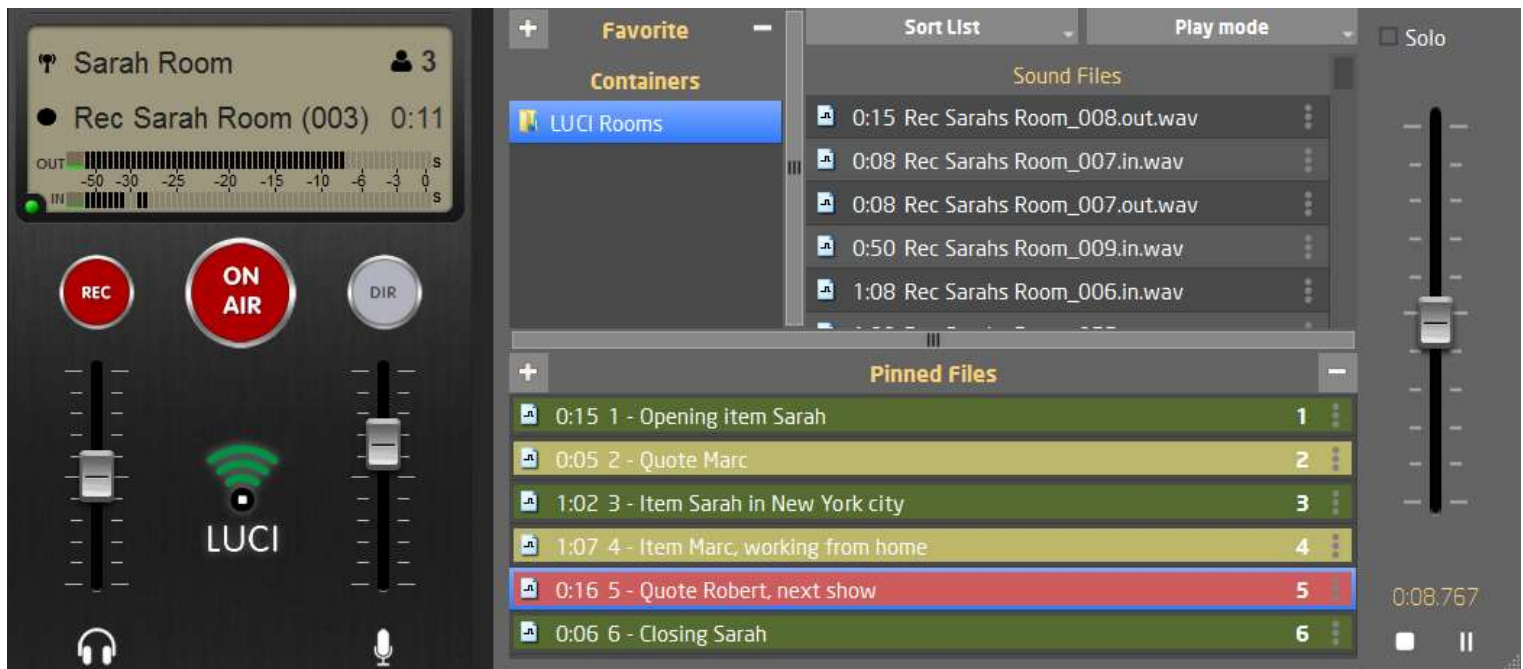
Sarah Room 3

Rec Sarah Room (003) 0:11

OUT S
-50 -30 -25 -20 -15 -10 -6 -3 0
IN S

REC

ON AIR

DIR

LUCI

Favorite

Containers

LUCI Rooms

Sort List

Play mode

Solo

Sound Files

0:15 Rec Sarahs Room_008.out.wav
0:08 Rec Sarahs Room_007.in.wav
0:08 Rec Sarahs Room_007.out.wav
0:50 Rec Sarahs Room_009.in.wav
1:08 Rec Sarahs Room_006.in.wav
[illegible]

Pinned Files

| | |
|---|---|
| 0:15 1 - Opening item Sarah | 1 |
| 0:05 2 - Quote Marc | 2 |
| 1:02 3 - Item Sarah in New York city | 3 |
| 1:07 4 - Item Marc, working from home | 4 |
| 0:16 5 - Quote Robert, next show | 5 |
| 0:06 6 - Closing Sarah | 6 |

0:08.767